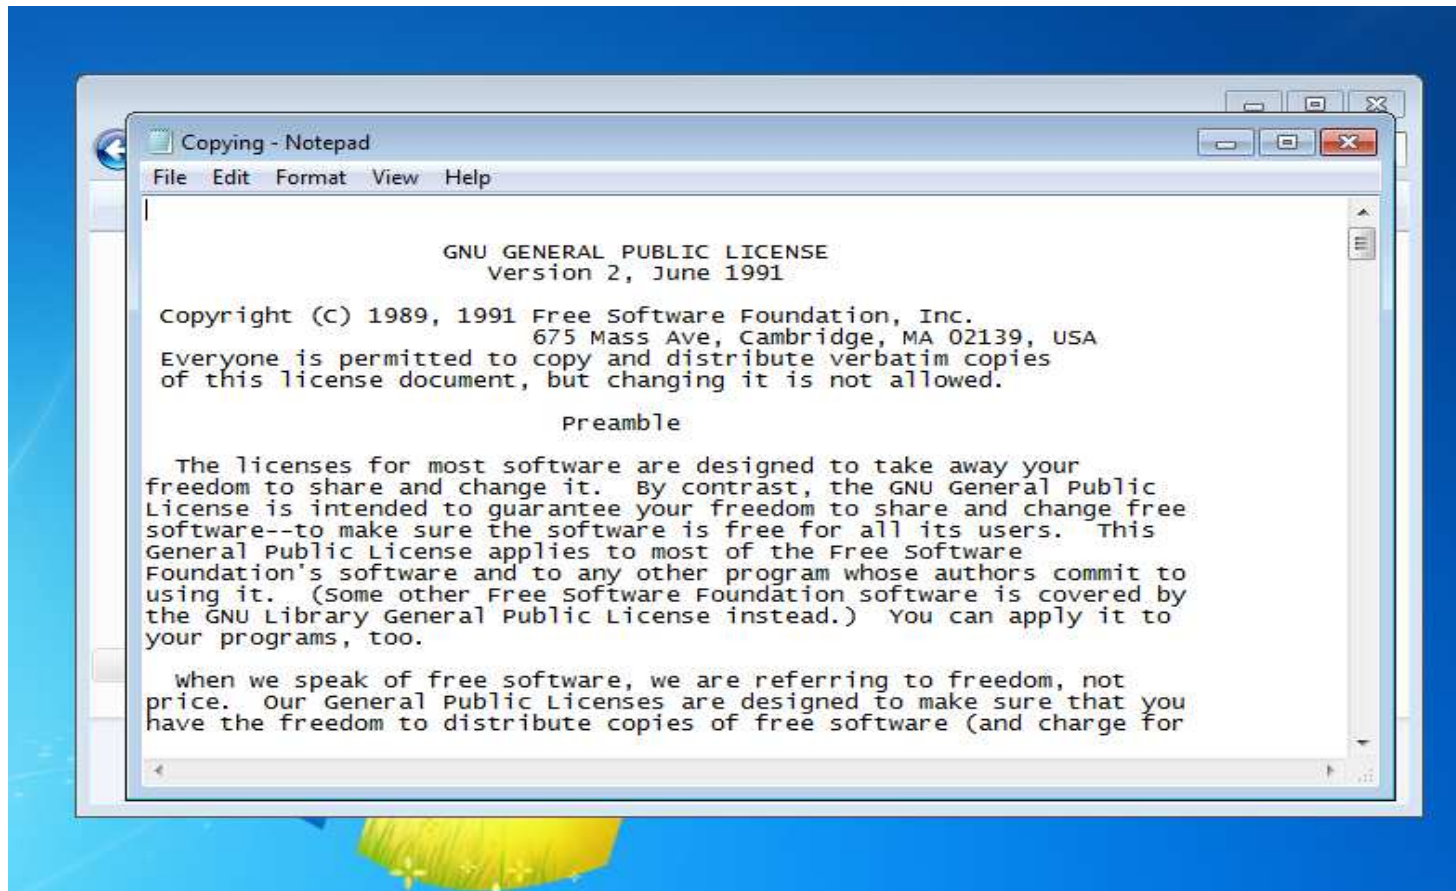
Copying - Notepad

File Edit Format View Help

GNU GENERAL PUBLIC LICENSE
Version 2, June 1991

Copyright (C) 1989, 1991 Free Software Foundation, Inc.
675 Mass Ave, Cambridge, MA 02139, USA
Everyone is permitted to copy and distribute verbatim copies of this license document, but changing it is not allowed.

Preamble

The licenses for most software are designed to take away your freedom to share and change it. By contrast, the GNU General Public License is intended to guarantee your freedom to share and change free software--to make sure the software is free for all its users. This General Public License applies to most of the Free Software Foundation's software and to any other program whose authors commit to using it. (Some other Free Software Foundation software is covered by the GNU Library General Public License instead.) You can apply it to your programs, too.

When we speak of free software, we are referring to freedom, not price. Our General Public Licenses are designed to make sure that you have the freedom to distribute copies of free software (and charge for